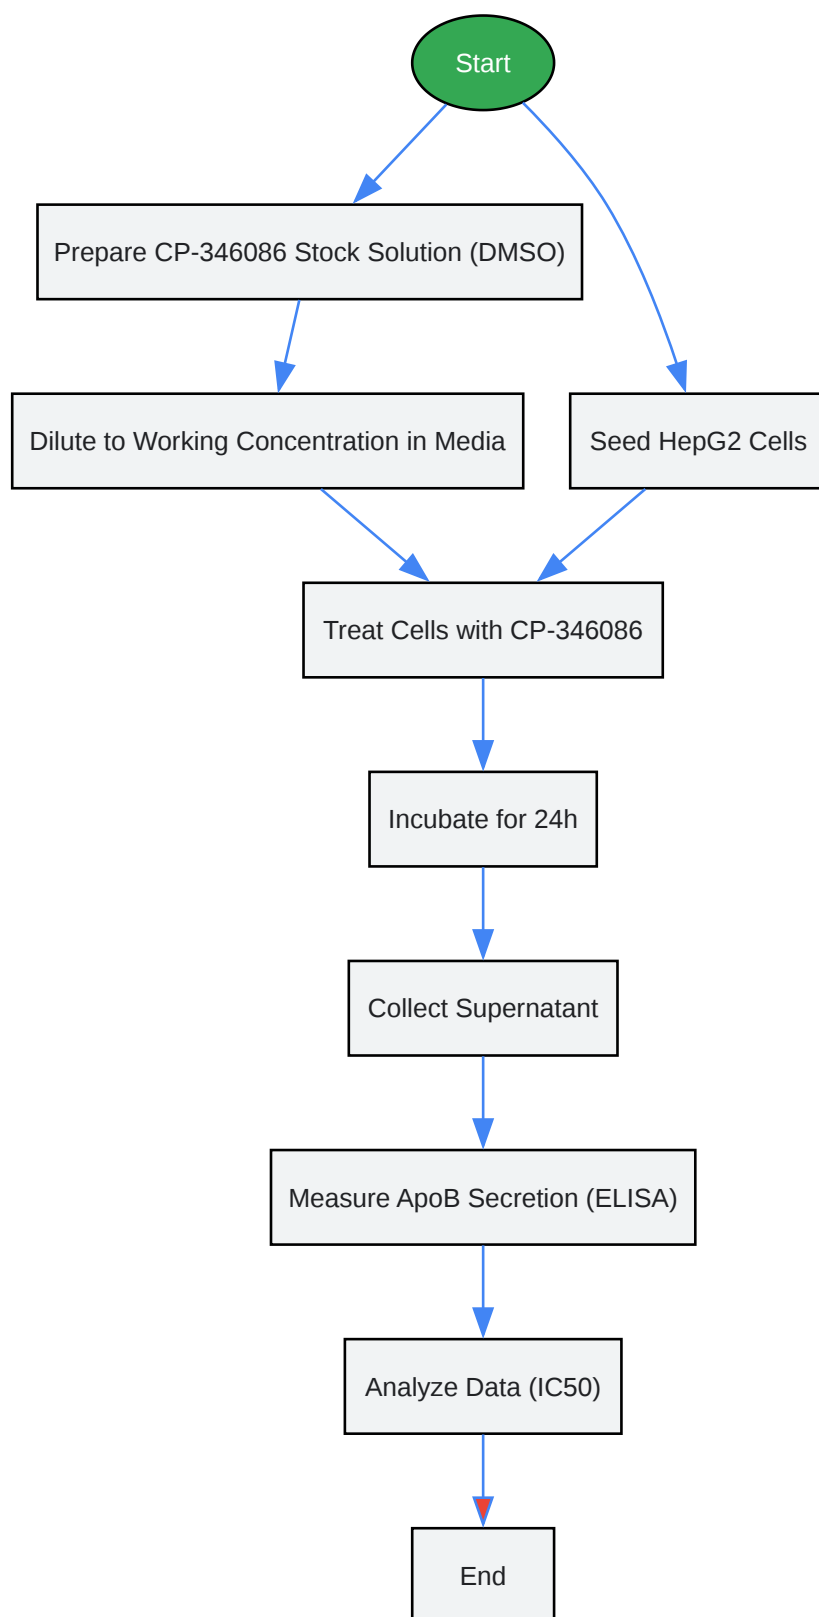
Start

Prepare CP-346086 Stock Solution (DMSO)

Dilute to Working Concentration in Media

Seed HepG2 Cells

Treat Cells with CP-346086

Incubate for 24h

Collect Supernatant

Measure ApoB Secretion (ELISA)

Analyze Data (IC50)

End